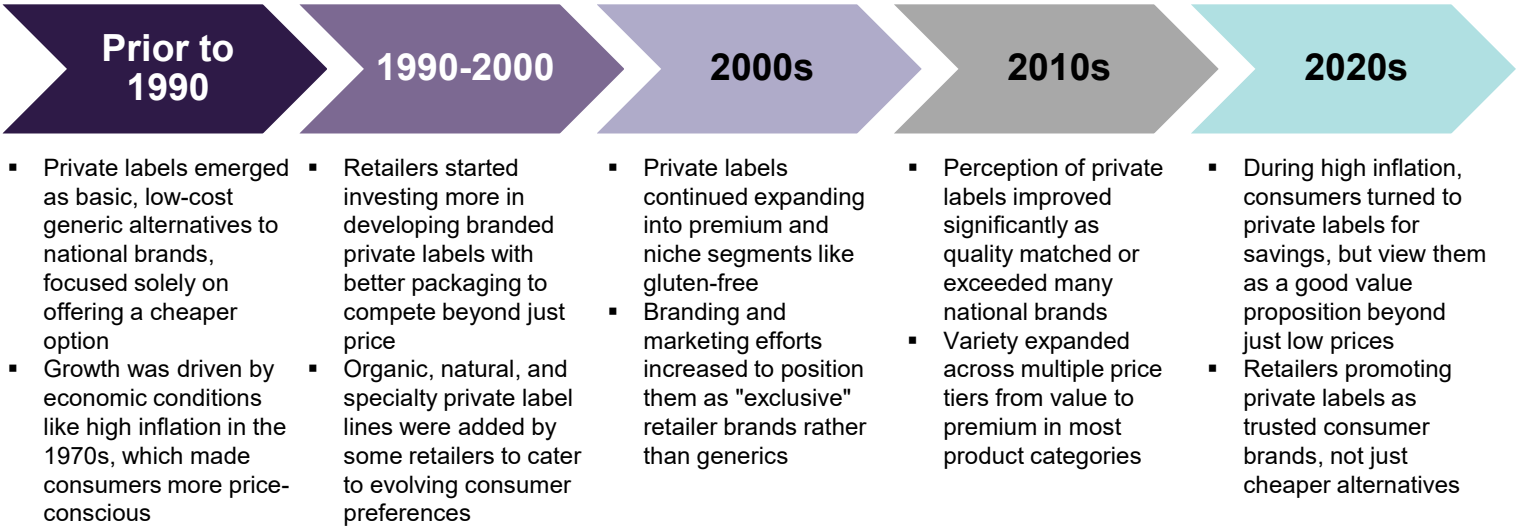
Prior to 1990

1990-2000

2000s

2010s

2020s

▪ Private labels emerged as basic, low-cost generic alternatives to national brands, focused solely on offering a cheaper option
▪ Growth was driven by economic conditions like high inflation in the 1970s, which made consumers more price-conscious

▪ Retailers started investing more in developing branded private labels with better packaging to compete beyond just price
▪ Organic, natural, and specialty private label lines were added by some retailers to cater to evolving consumer preferences

▪ Private labels continued expanding into premium and niche segments like gluten-free
▪ Branding and marketing efforts increased to position them as "exclusive" retailer brands rather than generics

▪ Perception of private labels improved significantly as quality matched or exceeded many national brands
▪ Variety expanded across multiple price tiers from value to premium in most product categories

▪ During high inflation, consumers turned to private labels for savings, but view them as a good value proposition beyond just low prices
▪ Retailers promoting private labels as trusted consumer brands, not just cheaper alternatives